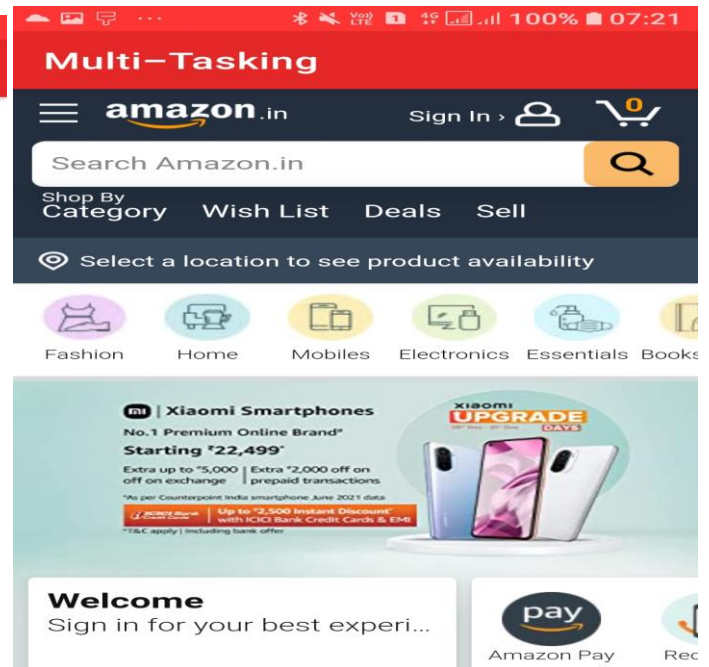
100% 07:21

Multi–Tasking

amazon.in

Sign In ›

0

Search Amazon.in

Shop By Category

Wish List

Deals

Sell

Select a location to see product availability

Fashion

Home

Mobiles

Electronics

Essentials

Books

mi | Xiaomi Smartphones

No.1 Premium Online Brand*

Starting ₹22,499*

Extra up to ₹5,000 off on exchange | Extra ₹2,000 off on prepaid transactions

*As per Counterpoint India smartphone June 2021 data

ICICI Bank Credit Cards | Up to ₹2,500 Instant Discount* with ICICI Bank Credit Cards & EMI

*T&C apply | Including bank offer

XIAOMI UPGRADE DAYS

Welcome

Sign in for your best experi...

pay

Amazon Pay

Rec